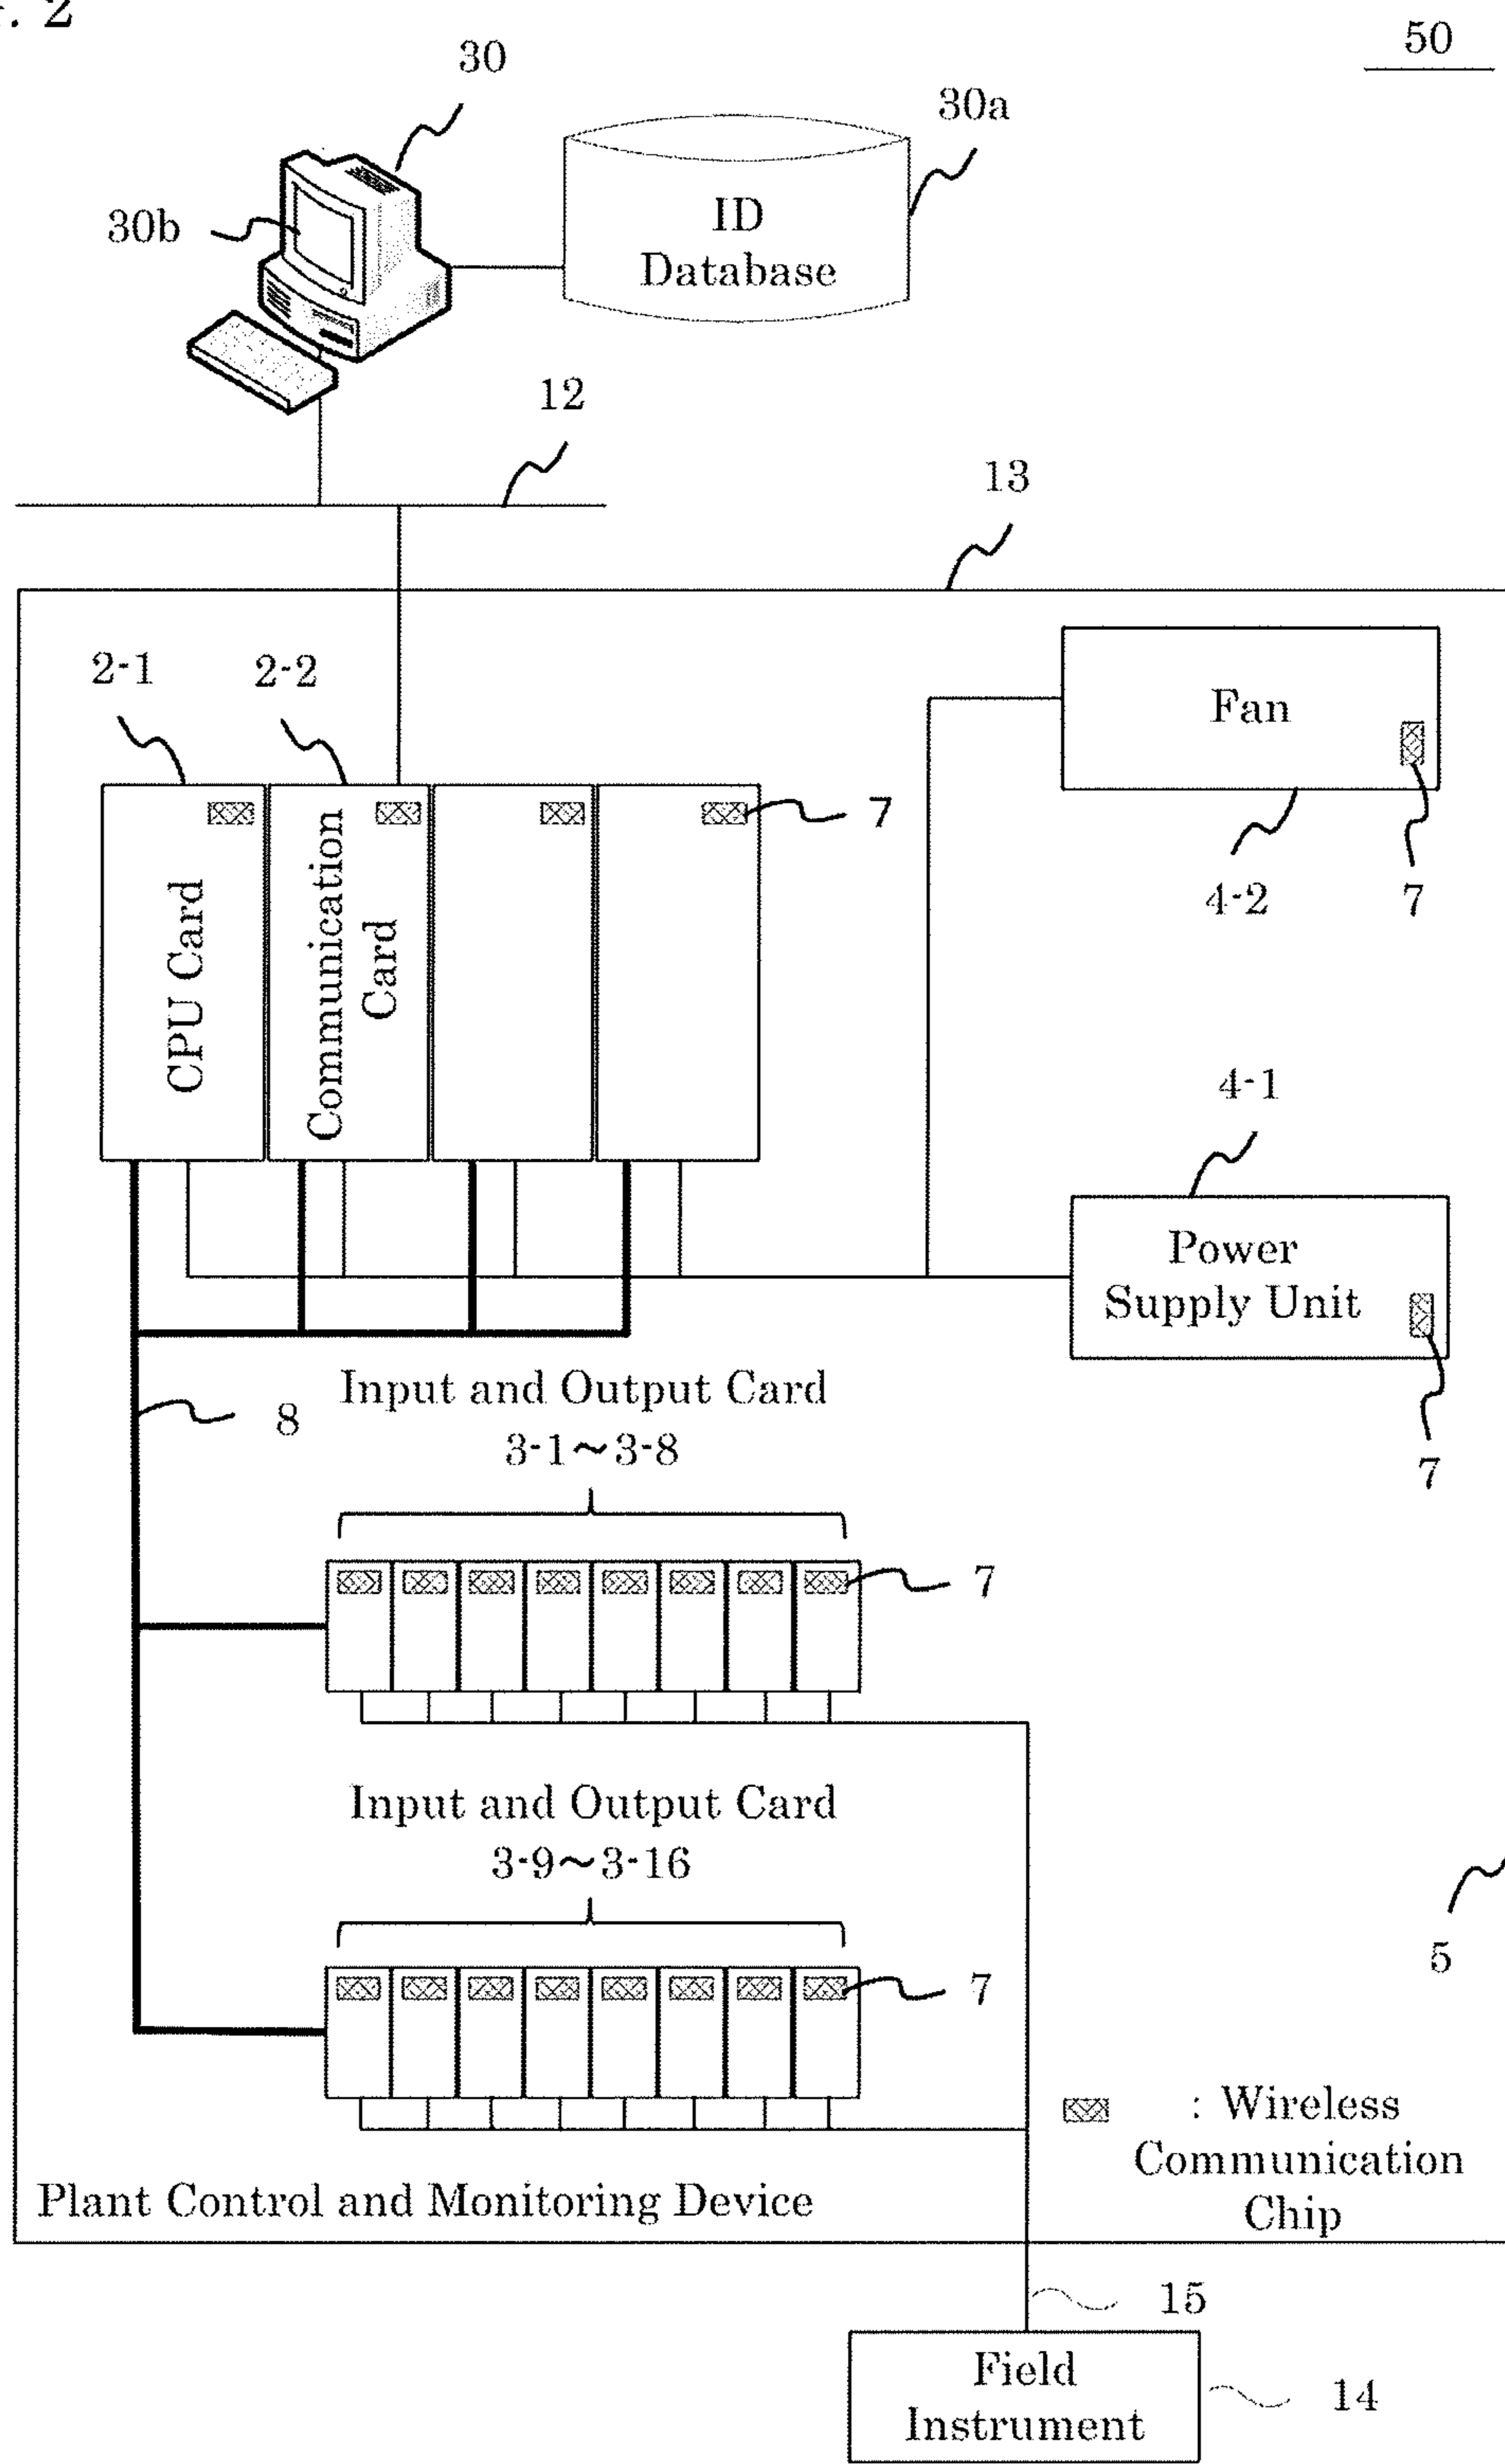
. 2

50

30

30a

30b

ID Database

12

13

2-1

2-2

Fan

7

CPU Card

Communication Card

4-2

7

4-1

Power Supply Unit

7

8

Input and Output Card 3-1～3-8

7

Input and Output Card 3-9～3-16

5

7

: Wireless Communication Chip

Plant Control and Monitoring Device

15

Field Instrument

14